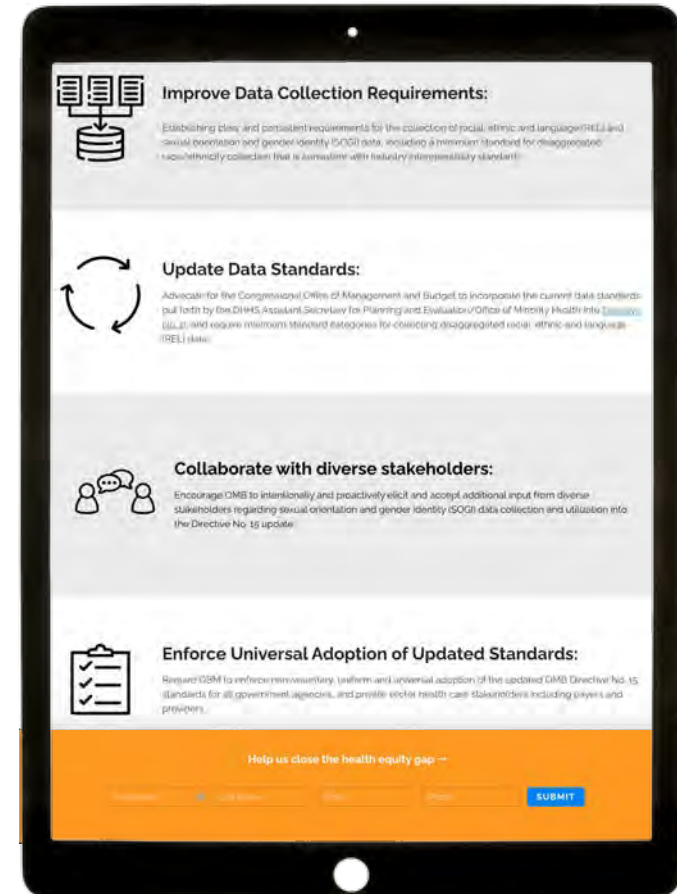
Improve Data Collection Requirements:

Establishing clear and consistent requirements for the collection of racial, ethnic and language (REL) and sexual orientation and gender identity (SOGI) data, including a minimum standard for disaggregated race/ethnicity collection that is consistent with industry interoperability standards.

Update Data Standards:

Advocate for the Congressional Office of Management and Budget to incorporate the current data standards put forth by the DHHS Assistant Secretary for Planning and Evaluation/Office of Minority Health into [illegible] and require minimum standard categories for collecting disaggregated racial, ethnic and language (REL) data.

Collaborate with diverse stakeholders:

Encourage OMB to intentionally and proactively elicit and accept additional input from diverse stakeholders regarding sexual orientation and gender identity (SOGI) data collection and utilization into the Directive No. 15 update.

Enforce Universal Adoption of Updated Standards:

Request OBM to enforce non-voluntary, uniform and universal adoption of the updated OMB Directive No. 15 standards for all government agencies, and private sector health care stakeholders including payers and providers.

Help us close the health equity gap →

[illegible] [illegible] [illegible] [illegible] SUBMIT